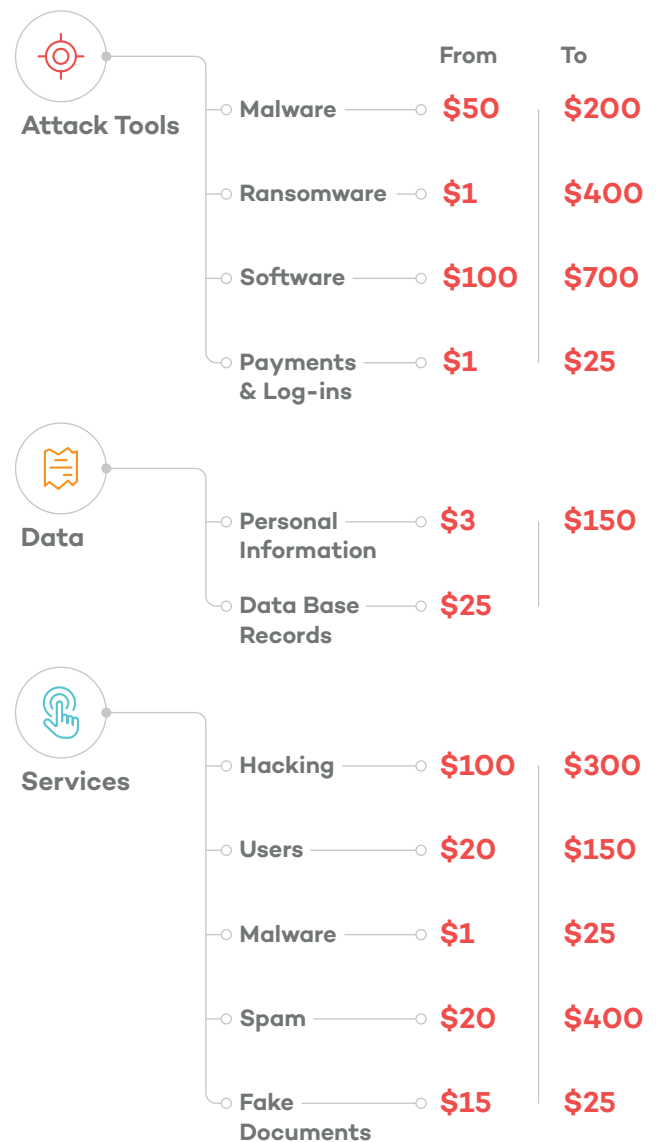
From To

Attack Tools

Malware $50 $200

Ransomware $1 $400

Software $100 $700

Payments & Log-ins $1 $25

Data

Personal Information $3 $150

Data Base Records $25

Services

Hacking $100 $300

Users $20 $150

Malware $1 $25

Spam $20 $400

Fake Documents $15 $25